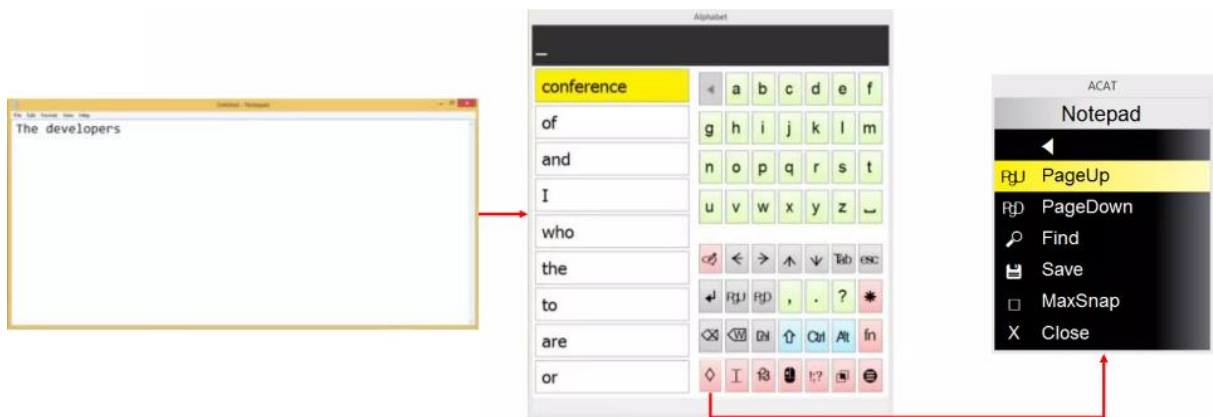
Untitled - Notepad
File Edit Format View Help
The developers

Alphabet
_
conference
of
and
I
who
the
to
are
or

a b c d e f
g h i j k l m
n o p q r s t
u v w x y z
Tab esc
PgU PgD , . ? *
Del Ctrl Alt fn
I !?

ACAT
Notepad
PgU PageUp
PgD PageDown
Find
Save
MaxSnap
X Close